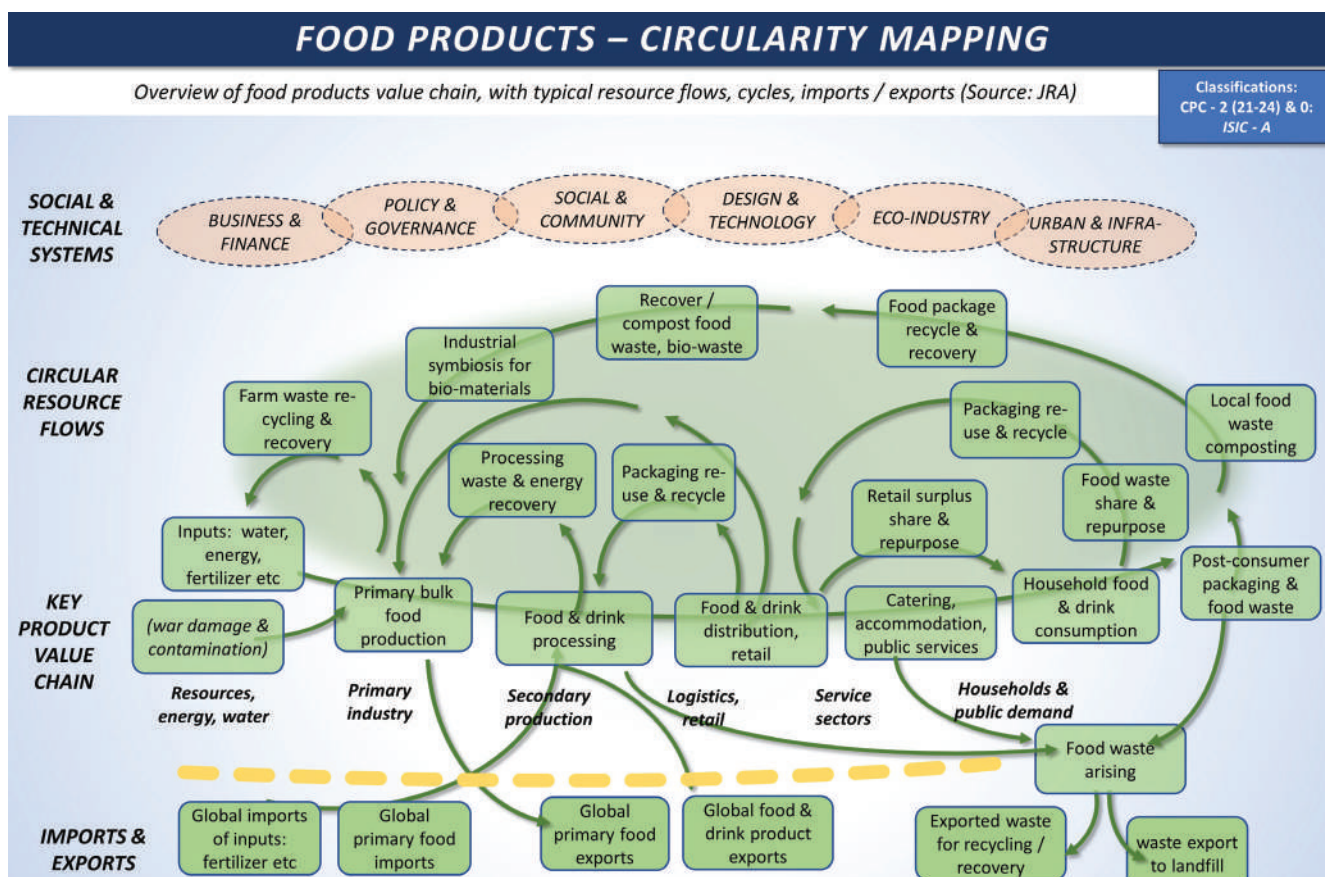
FOOD PRODUCTS – CIRCULARITY MAPPING

Overview of food products value chain, with typical resource flows, cycles, imports / exports (Source: JRA)

Classifications: CPC - 2 (21-24) & 0: ISIC - A

SOCIAL & TECHNICAL SYSTEMS

BUSINESS & FINANCE

POLICY & GOVERNANCE

SOCIAL & COMMUNITY

DESIGN & TECHNOLOGY

ECO-INDUSTRY

URBAN & INFRA-STRUCTURE

CIRCULAR RESOURCE FLOWS

Recover / compost food waste, bio-waste

Food package recycle & recovery

Industrial symbiosis for bio-materials

Farm waste re-cycling & recovery

Processing waste & energy recovery

Packaging re-use & recycle

Packaging re-use & recycle

Local food waste composting

Food waste share & repurpose

Retail surplus share & repurpose

KEY PRODUCT VALUE CHAIN

Inputs: water, energy, fertilizer etc

(war damage & contamination)

Primary bulk food production

Food & drink processing

Food & drink distribution, retail

Catering, accommodation, public services

Household food & drink consumption

Post-consumer packaging & food waste

Resources, energy, water

Primary industry

Secondary production

Logistics, retail

Service sectors

Households & public demand

Food waste arising

IMPORTS & EXPORTS

Global imports of inputs: fertilizer etc

Global primary food imports

Global primary food exports

Global food & drink product exports

Exported waste for recycling / recovery

waste export to landfill